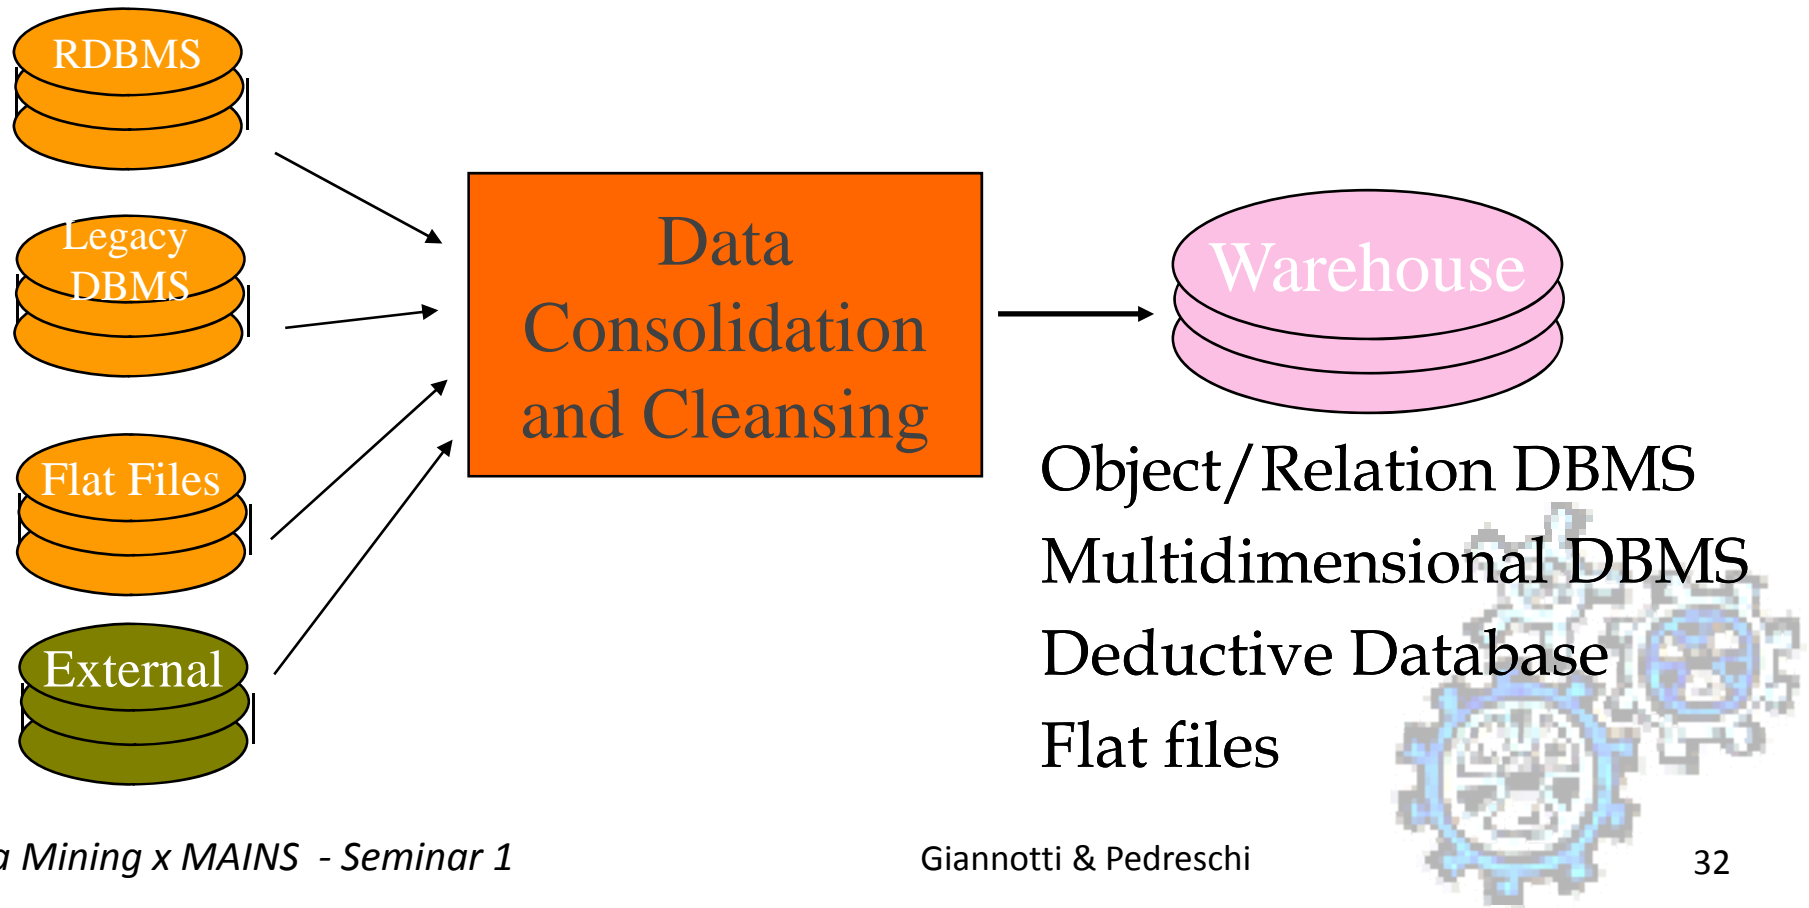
RDBMS

Legacy DBMS

Flat Files

External

Data Consolidation and Cleansing

Warehouse

Object/Relation DBMS
Multidimensional DBMS
Deductive Database
Flat files

a Mining x MAINS - Seminar 1

Giannotti & Pedreschi

32